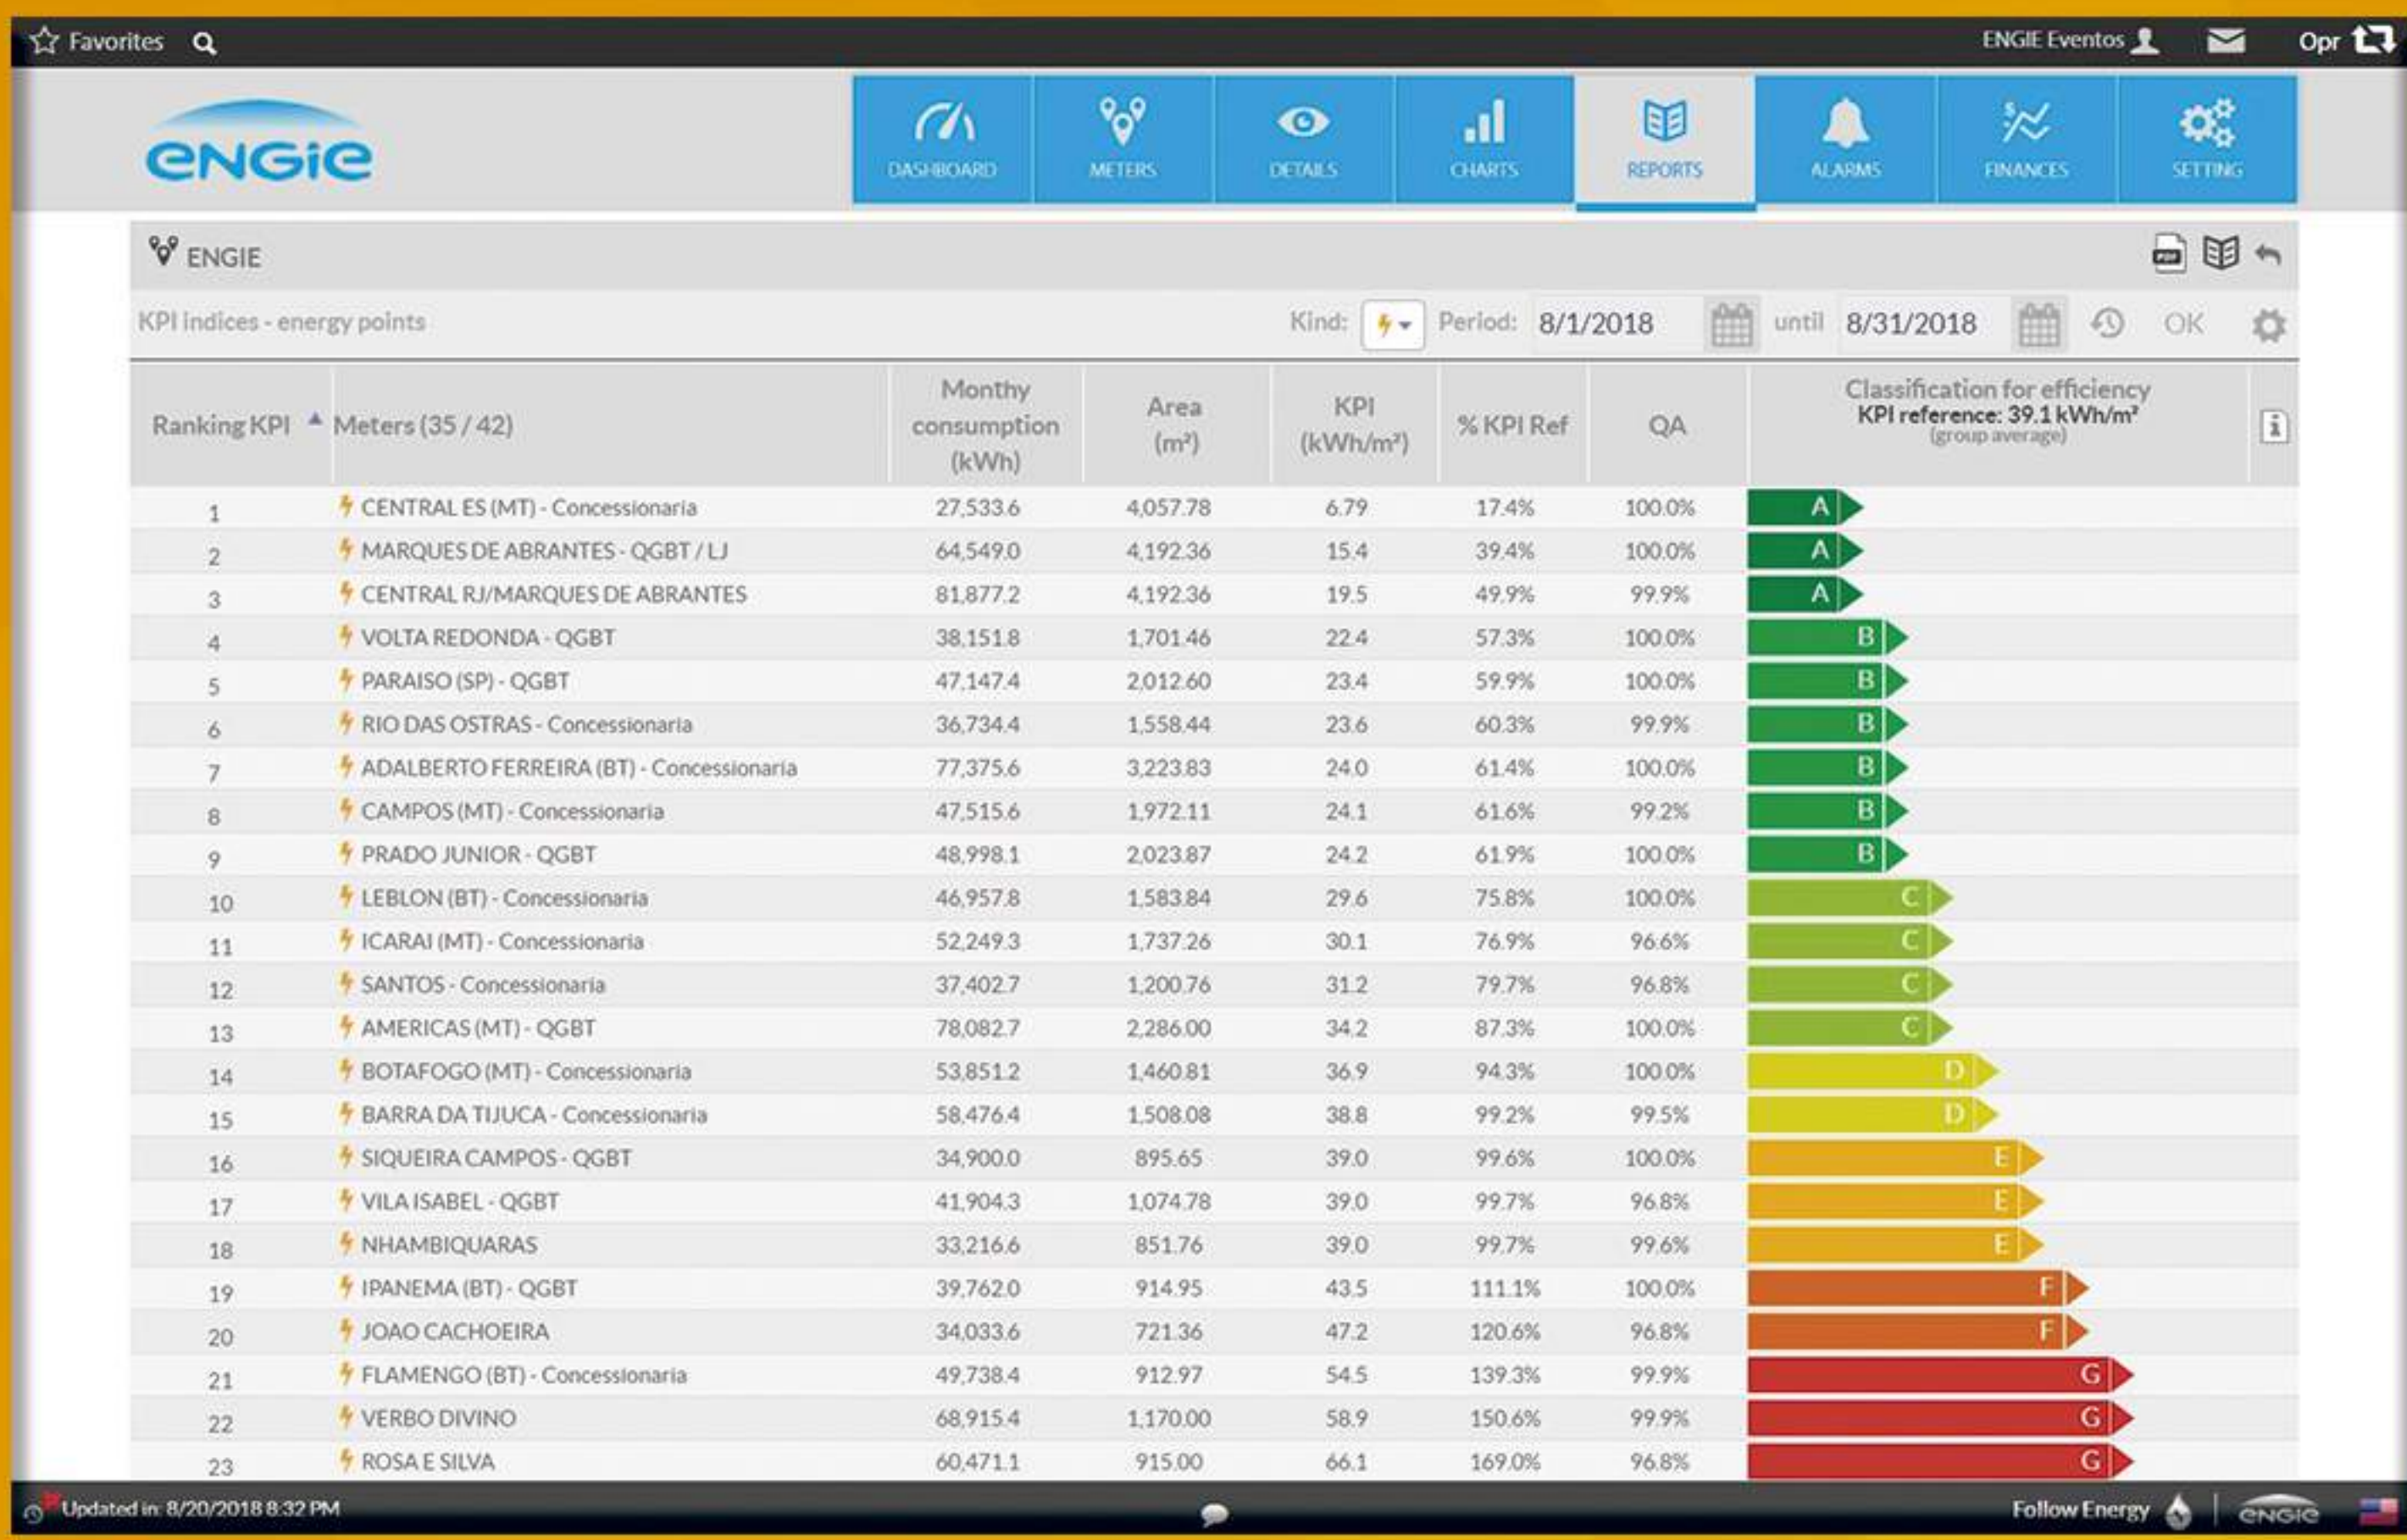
Favorites

ENGIE Eventos

Opr

engie

DASHBOARD METERS DETAILS CHARTS REPORTS ALARMS FINANCES SETTING

ENGIE

KPI indices - energy points

Kind: Period: 8/1/2018 until 8/31/2018 OK

| Ranking KPI | Meters (35 / 42) | Monthy consumption (kWh) | Area (m²) | KPI (kWh/m²) | % KPI Ref | QA | Classification for efficiency KPI reference: 39.1 kWh/m² (group average) |
|---|---|---|---|---|---|---|---|
| 1 | CENTRAL ES (MT) - Concessionaria | 27,533.6 | 4,057.78 | 6.79 | 17.4% | 100.0% | A |
| 2 | MARQUES DE ABRANTES - QGBT / LJ | 64,549.0 | 4,192.36 | 15.4 | 39.4% | 100.0% | A |
| 3 | CENTRAL RJ/MARQUES DE ABRANTES | 81,877.2 | 4,192.36 | 19.5 | 49.9% | 99.9% | A |
| 4 | VOLTA REDONDA - QGBT | 38,151.8 | 1,701.46 | 22.4 | 57.3% | 100.0% | B |
| 5 | PARAISO (SP) - QGBT | 47,147.4 | 2,012.60 | 23.4 | 59.9% | 100.0% | B |
| 6 | RIO DAS OSTRAS - Concessionaria | 36,734.4 | 1,558.44 | 23.6 | 60.3% | 99.9% | B |
| 7 | ADALBERTO FERREIRA (BT) - Concessionaria | 77,375.6 | 3,223.83 | 24.0 | 61.4% | 100.0% | B |
| 8 | CAMPOS (MT) - Concessionaria | 47,515.6 | 1,972.11 | 24.1 | 61.6% | 99.2% | B |
| 9 | PRADO JUNIOR - QGBT | 48,998.1 | 2,023.87 | 24.2 | 61.9% | 100.0% | B |
| 10 | LEBLON (BT) - Concessionaria | 46,957.8 | 1,583.84 | 29.6 | 75.8% | 100.0% | C |
| 11 | ICARAI (MT) - Concessionaria | 52,249.3 | 1,737.26 | 30.1 | 76.9% | 96.6% | C |
| 12 | SANTOS - Concessionaria | 37,402.7 | 1,200.76 | 31.2 | 79.7% | 96.8% | C |
| 13 | AMERICAS (MT) - QGBT | 78,082.7 | 2,286.00 | 34.2 | 87.3% | 100.0% | C |
| 14 | BOTAFOGO (MT) - Concessionaria | 53,851.2 | 1,460.81 | 36.9 | 94.3% | 100.0% | D |
| 15 | BARRA DA TIJUCA - Concessionaria | 58,476.4 | 1,508.08 | 38.8 | 99.2% | 99.5% | D |
| 16 | SIQUEIRA CAMPOS - QGBT | 34,900.0 | 895.65 | 39.0 | 99.6% | 100.0% | E |
| 17 | VILA ISABEL - QGBT | 41,904.3 | 1,074.78 | 39.0 | 99.7% | 96.8% | E |
| 18 | NHAMBIQUARAS | 33,216.6 | 851.76 | 39.0 | 99.7% | 99.6% | E |
| 19 | IPANEMA (BT) - QGBT | 39,762.0 | 914.95 | 43.5 | 111.1% | 100.0% | F |
| 20 | JOAO CACHOEIRA | 34,033.6 | 721.36 | 47.2 | 120.6% | 96.8% | F |
| 21 | FLAMENGO (BT) - Concessionaria | 49,738.4 | 912.97 | 54.5 | 139.3% | 99.9% | G |
| 22 | VERBO DIVINO | 68,915.4 | 1,170.00 | 58.9 | 150.6% | 99.9% | G |
| 23 | ROSA E SILVA | 60,471.1 | 915.00 | 66.1 | 169.0% | 96.8% | G |

Updated in: 8/20/2018 8:32 PM

Follow Energy

engie